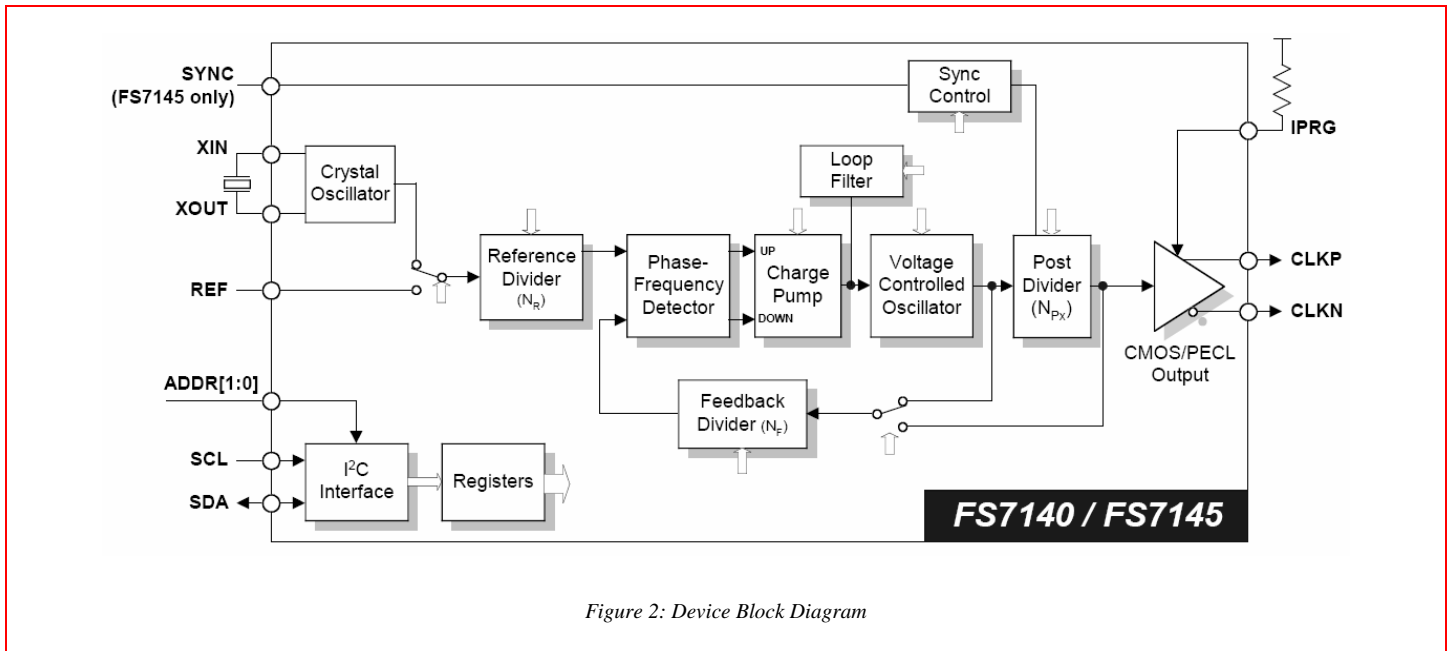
SYNC (FS7145 only)

Sync Control

IPRG

XIN

XOUT

Crystal Oscillator

Loop Filter

REF

Reference Divider ($N_R$)

Phase-Frequency Detector

UP

Charge Pump

DOWN

Voltage Controlled Oscillator

Post Divider ($N_{Px}$)

CLKP

CLKN

CMOS/PECL Output

ADDR[1:0]

Feedback Divider ($N_F$)

SCL

SDA

I$^2$C Interface

Registers

FS7140 / FS7145

Figure 2: Device Block Diagram